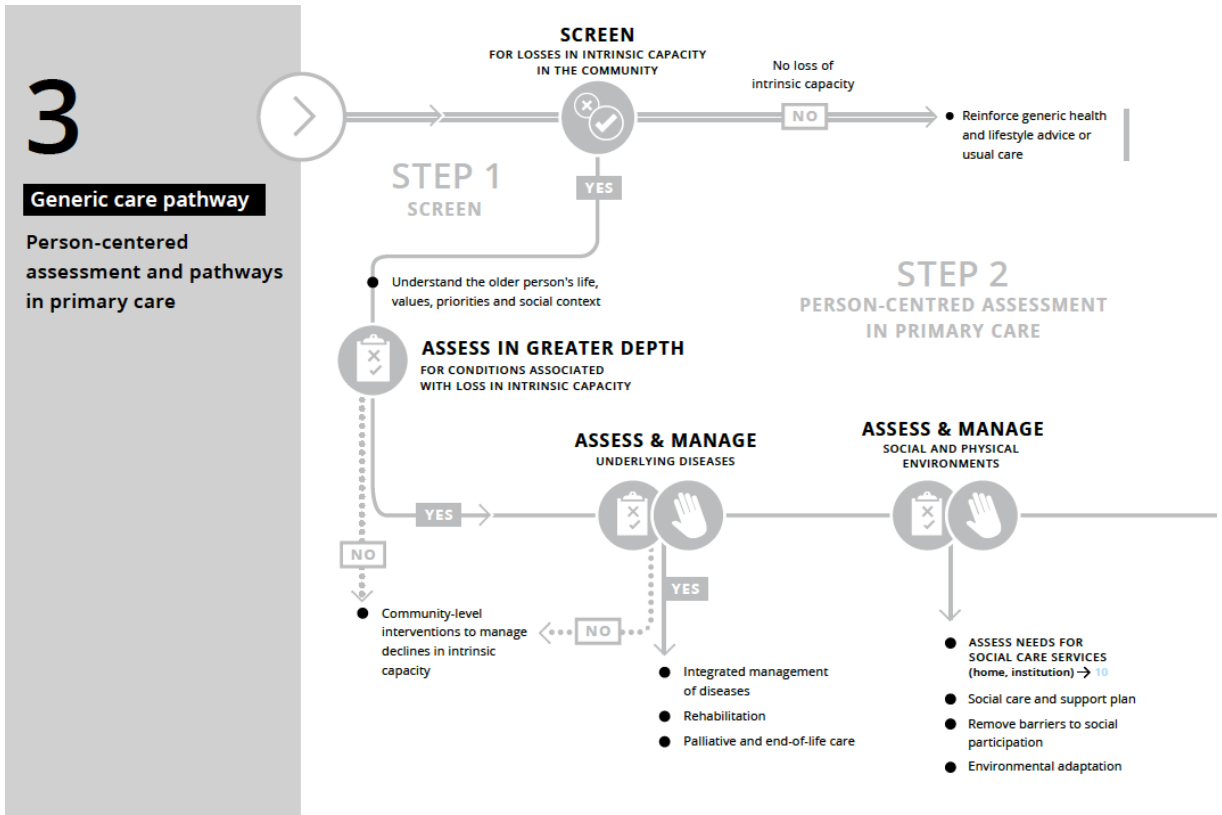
3

Generic care pathway

Person-centered assessment and pathways in primary care

SCREEN
FOR LOSSES IN INTRINSIC CAPACITY IN THE COMMUNITY

No loss of intrinsic capacity

NO

Reinforce generic health and lifestyle advice or usual care

STEP 1
SCREEN

YES

Understand the older person's life, values, priorities and social context

STEP 2
PERSON-CENTRED ASSESSMENT IN PRIMARY CARE

ASSESS IN GREATER DEPTH
FOR CONDITIONS ASSOCIATED WITH LOSS IN INTRINSIC CAPACITY

ASSESS & MANAGE
UNDERLYING DISEASES

ASSESS & MANAGE
SOCIAL AND PHYSICAL ENVIRONMENTS

YES

NO

YES

NO

Community-level interventions to manage declines in intrinsic capacity

Integrated management of diseases

Rehabilitation

Palliative and end-of-life care

ASSESS NEEDS FOR SOCIAL CARE SERVICES (home, institution) → 10

Social care and support plan

Remove barriers to social participation

Environmental adaptation